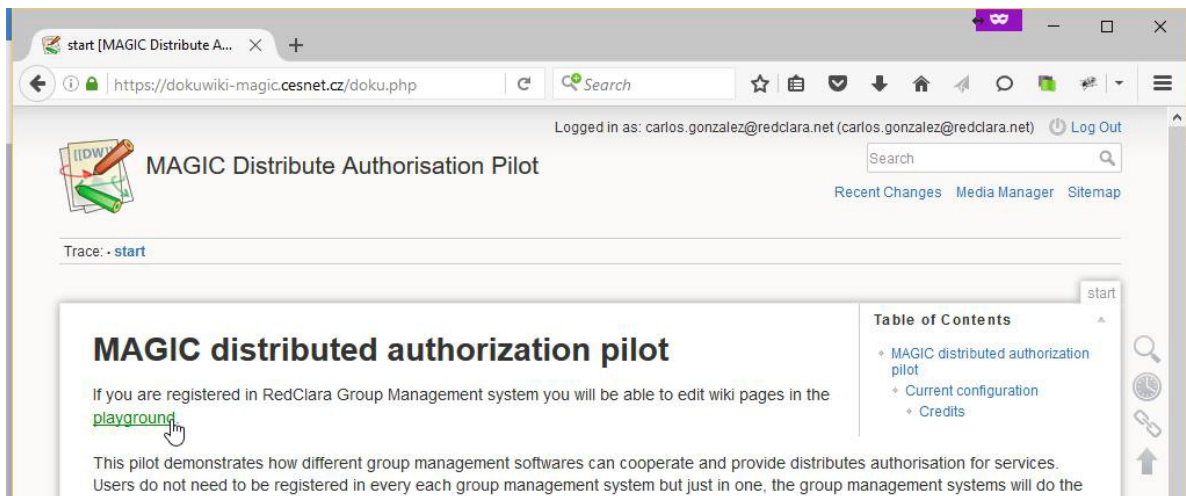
start [MAGIC Distribute A... ×

https://dokuwiki-magic.cesnet.cz/doku.php

Search

Logged in as: carlos.gonzalez@redclara.net (carlos.gonzalez@redclara.net) Log Out

[[DW]]

MAGIC Distribute Authorisation Pilot

Search

Recent Changes Media Manager Sitemap

Trace: · start

start

MAGIC distributed authorization pilot

If you are registered in RedClara Group Management system you will be able to edit wiki pages in the playground.

Table of Contents

MAGIC distributed authorization pilot

Current configuration

Credits

This pilot demonstrates how different group management softwares can cooperate and provide distributes authorisation for services. Users do not need to be registered in every each group management system but just in one, the group management systems will do the